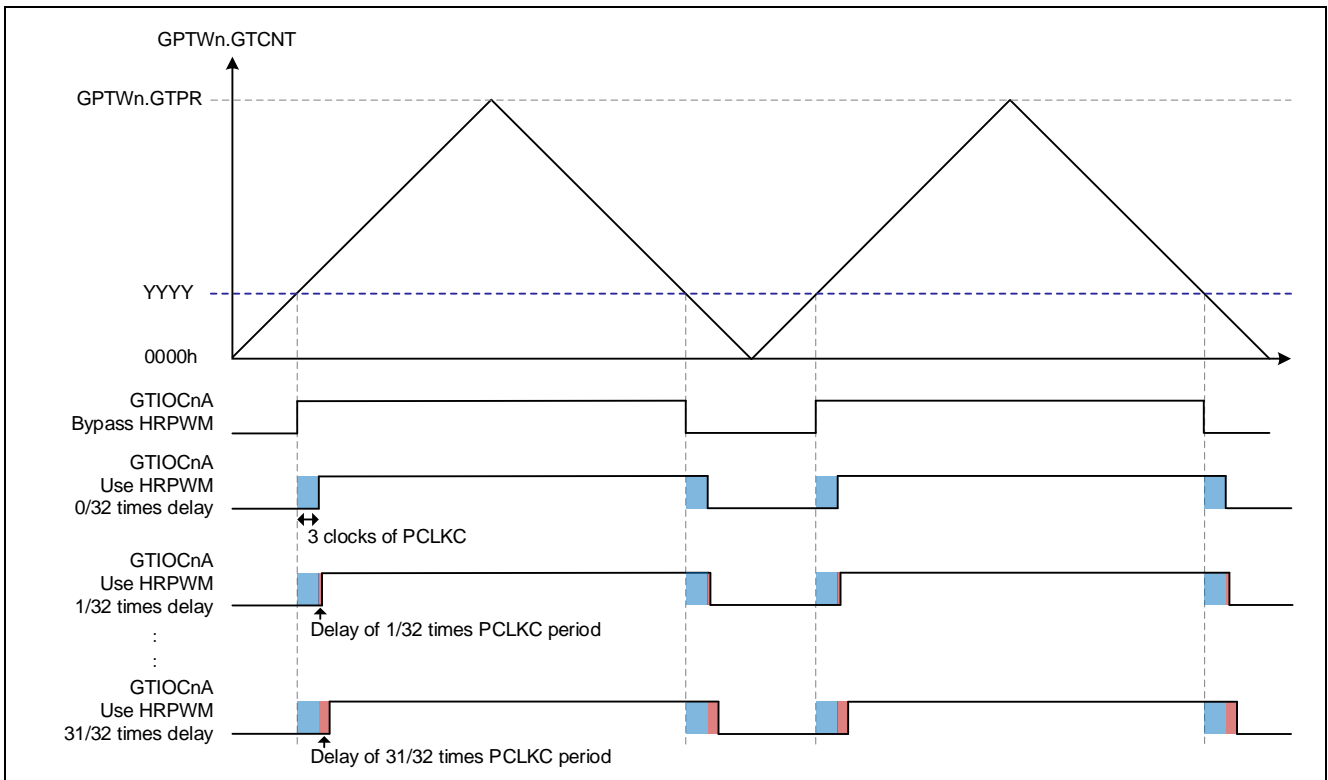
GPTWn.GTCNT

GPTWn.GTPR

YYYY

0000h

GTIOCnA
Bypass HRPWM

GTIOCnA
Use HRPWM
0/32 times delay

3 clocks of PCLKC

GTIOCnA
Use HRPWM
1/32 times delay

Delay of 1/32 times PCLKC period

:
:

GTIOCnA
Use HRPWM
31/32 times delay

Delay of 31/32 times PCLKC period